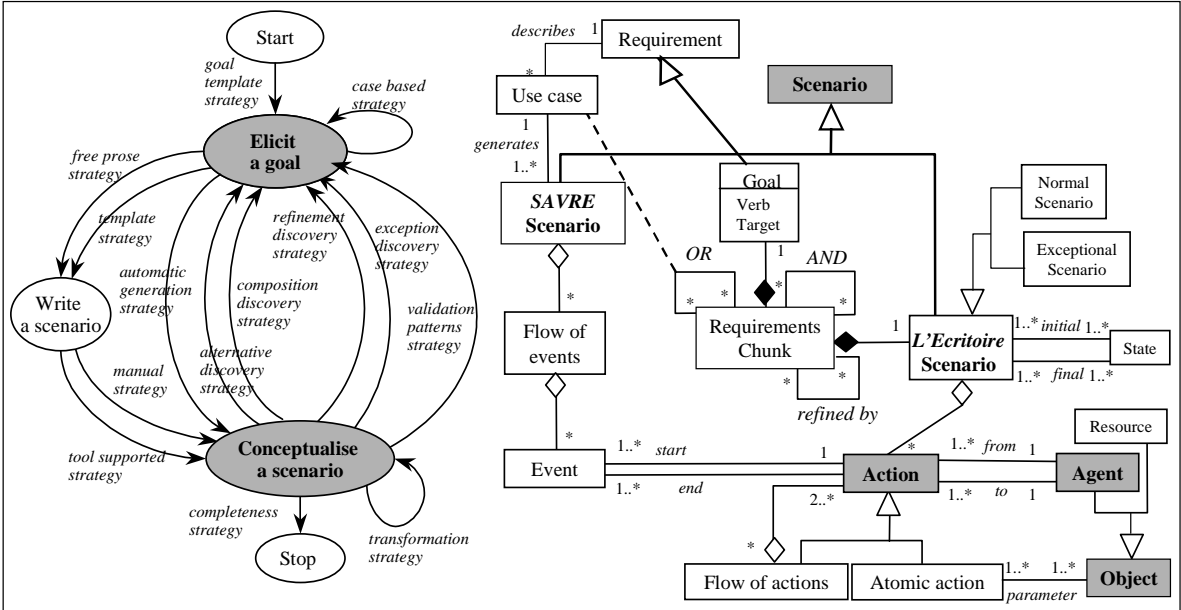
Start

goal template strategy

case based strategy

Elicit a goal

free prose strategy

template strategy

automatic generation strategy

refinement discovery strategy

exception discovery strategy

composition discovery strategy

Write a scenario

alternative discovery strategy

validation patterns strategy

manual strategy

tool supported strategy

Conceptualise a scenario

completeness strategy

transformation strategy

Stop

describes 1

Requirement

*

Use case

Scenario

1

generates

1..*

Goal

Verb Target

Normal Scenario

*SAVRE* Scenario

Exceptional Scenario

1

*OR*

*AND*

*

*

*

*

*

Requirements Chunk

1

*L'Ecritoire* Scenario

1..* *initial* 1..*

State

Flow of events

1..* *final* 1..*

*

*

*refined by*

*

1..* *from* 1

Resource

1..* *start*

1

Event

Action

Agent

1..* *end*

2..*

1..* *to* 1

*

Flow of actions

Atomic action

1..*

1..*

Object

*parameter*